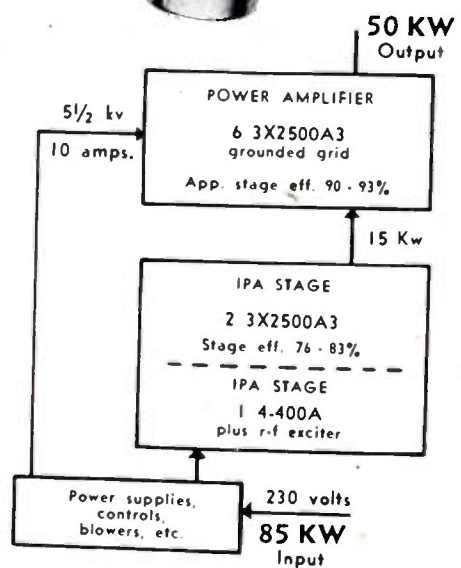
50 KW
Output

$5\frac{1}{2}$ kv
10 amps.

POWER AMPLIFIER
6 3X2500A3
grounded grid
App. stage eff. 90 - 93%

15 Kw

IPA STAGE
2 3X2500A3
Stage eff. 76 - 83%

IPA STAGE
1 4-400A
plus r-f exciter

Power supplies, controls, blowers, etc.

230 volts

85 KW
Input